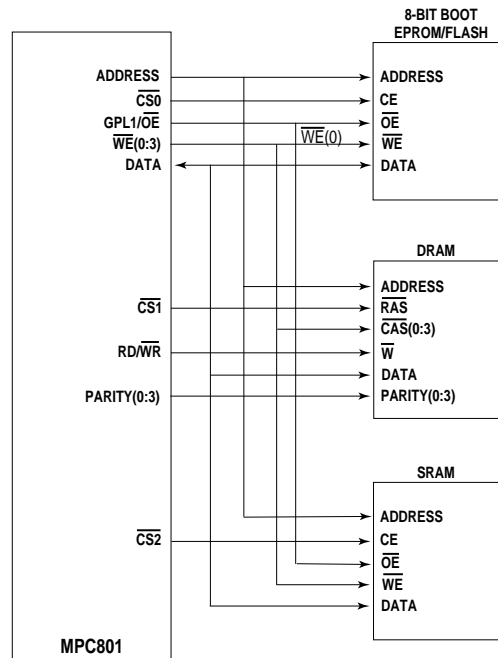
8-BIT BOOT EPROM/FLASH

ADDRESS
$\overline{CS0}$
GPL1/$\overline{OE}$
$\overline{WE}$(0:3)
DATA

$\overline{WE}$(0)

ADDRESS
CE
$\overline{OE}$
$\overline{WE}$
DATA

DRAM

ADDRESS
$\overline{RAS}$
$\overline{CAS}$(0:3)
$\overline{W}$
DATA
PARITY(0:3)

$\overline{CS1}$
RD/$\overline{WR}$
PARITY(0:3)

SRAM

ADDRESS
CE
$\overline{OE}$
$\overline{WE}$
DATA

$\overline{CS2}$

MPC801